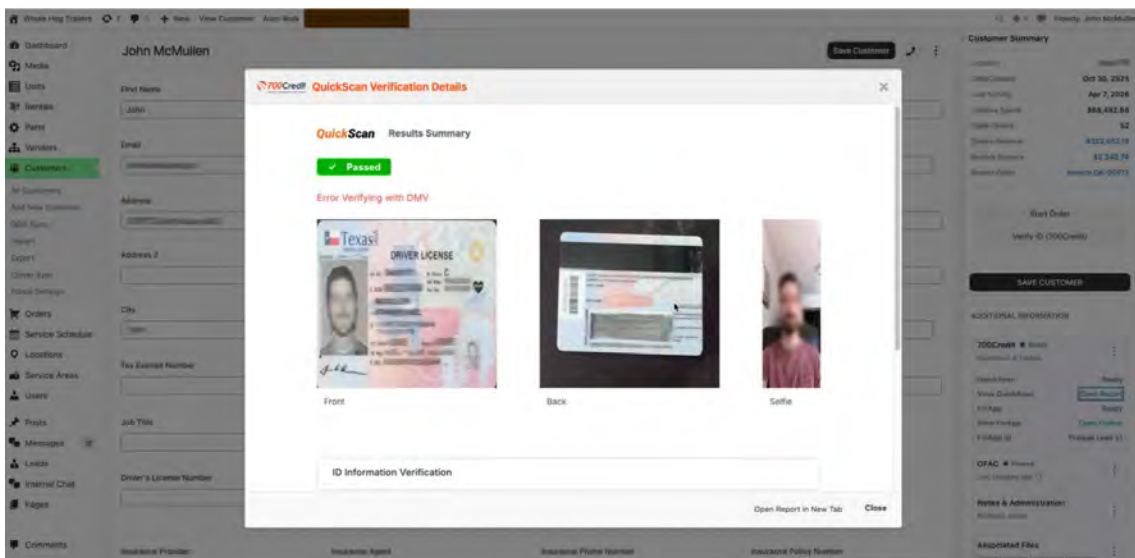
Whole Hog Trailers + New View Customer

Dashboard
Media
Units
Rentals
Parts
Vendors
Customers
All Customers
Add New Customer
Orders
Service Schedule
Locations
Service Areas
Users
Posts
Messages
Leads
Internal Chat
Pages
Comments

John McMullen

Save Customer

First Name
John
Email
Address
Address 2
City
Tax Exempt Number
Job Title
Driver's License Number
Insurance Provider
Insurance Agent
Insurance Phone Number
Insurance Policy Number

700Credit QuickScan Verification Details

QuickScan Results Summary

✓ Passed

Error Verifying with DMV

Texas
DRIVER LICENSE

Front
Back
Selfie

ID Information Verification

Open Report in New Tab
Close

Howdy, John McMullen
Customer Summary
Oct 30, 2025
Apr 7, 2026
$68,492.64
52
Start Order
Verify ID (700Credit)
SAVE CUSTOMER
ADDITIONAL INFORMATION
700Credit
Ready
Open Report
Ready
OFAC
Notes & Administration
Associated Files